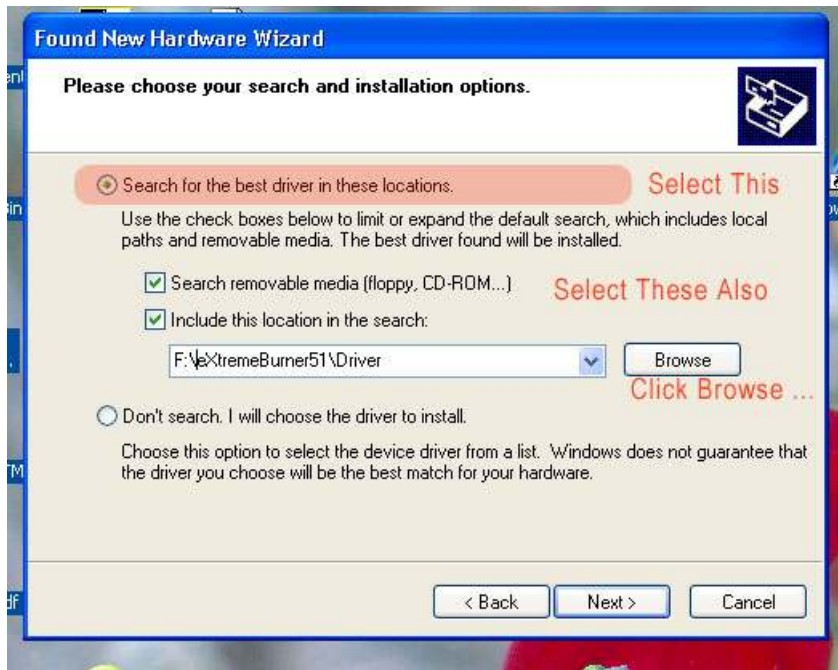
Found New Hardware Wizard

Please choose your search and installation options.

Search for the best driver in these locations.

Select This

Use the check boxes below to limit or expand the default search, which includes local paths and removable media. The best driver found will be installed.

Search removable media (floppy, CD-ROM...)

Select These Also

Include this location in the search:

F:\eXtremeBurner51\Driver

Browse

Click Browse ...

Don't search. I will choose the driver to install.

Choose this option to select the device driver from a list. Windows does not guarantee that the driver you choose will be the best match for your hardware.

< Back

Next >

Cancel